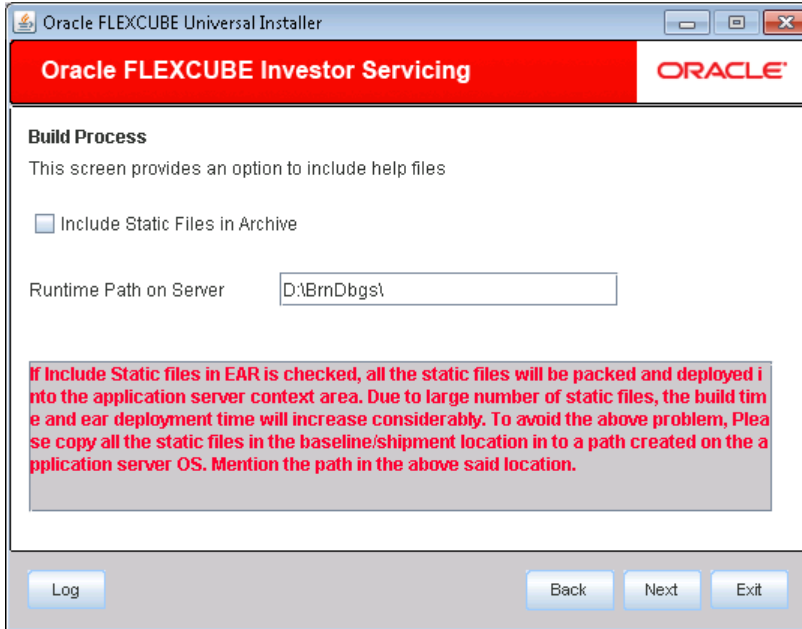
Oracle FLEXCUBE Universal Installer

Oracle FLEXCUBE Investor Servicing

ORACLE

Build Process

This screen provides an option to include help files

Include Static Files in Archive

Runtime Path on Server

D:\BrnDbgs\

If Include Static files in EAR is checked, all the static files will be packed and deployed into the application server context area. Due to large number of static files, the build time and ear deployment time will increase considerably. To avoid the above problem, Please copy all the static files in the baseline/shipment location in to a path created on the application server OS. Mention the path in the above said location.

Log

Back

Next

Exit